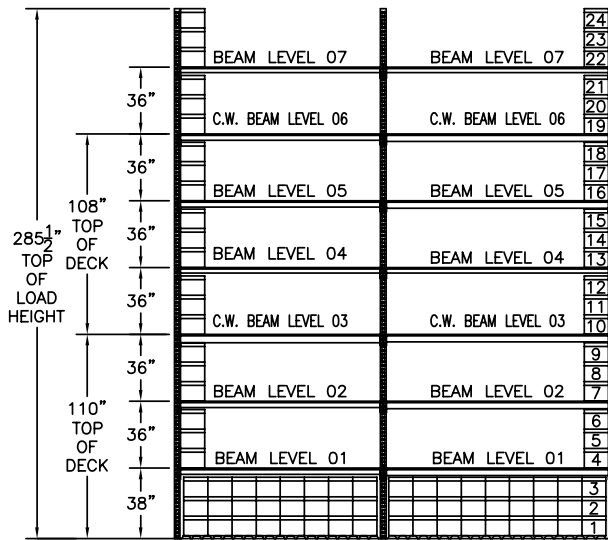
$285\frac{1}{2}$" TOP OF LOAD HEIGHT

108" TOP OF DECK

110" TOP OF DECK

36"
36"
36"
36"
36"
36"
38"

BEAM LEVEL 07
BEAM LEVEL 07
C.W. BEAM LEVEL 06
C.W. BEAM LEVEL 06
BEAM LEVEL 05
BEAM LEVEL 05
BEAM LEVEL 04
BEAM LEVEL 04
C.W. BEAM LEVEL 03
C.W. BEAM LEVEL 03
BEAM LEVEL 02
BEAM LEVEL 02
BEAM LEVEL 01
BEAM LEVEL 01

24
23
22
21
20
19
18
17
16
15
14
13
12
11
10
9
8
7
6
5
4
3
2
1